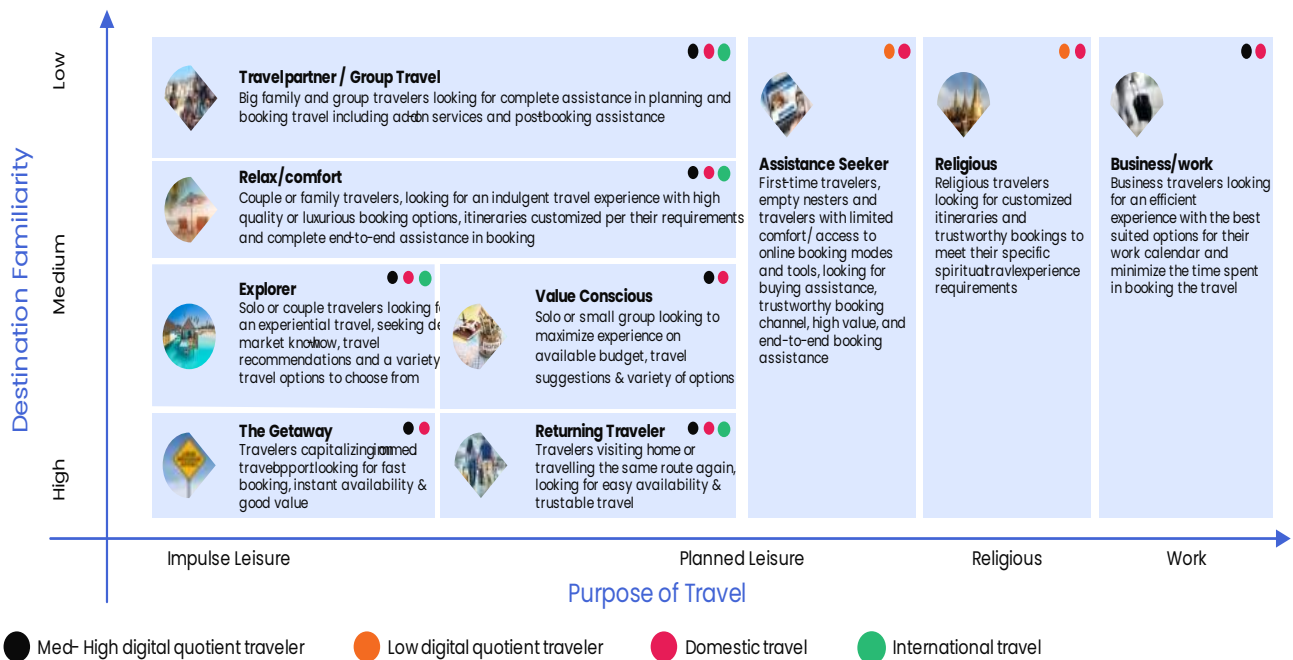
Destination Familiarity

Low

Medium

High

Travelpartner / Group Travel
Big family and group travelers looking for complete assistance in planning and booking travel including add-on services and post-booking assistance

Relax/comfort
Couple or family travelers, looking for an indulgent travel experience with high quality or luxurious booking options, itineraries customized per their requirements and complete end-to-end assistance in booking

Explorer
Solo or couple travelers looking f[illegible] an experiential travel, seeking de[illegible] market know-how, travel recommendations and a variety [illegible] travel options to choose from

Value Conscious
Solo or small group looking to maximize experience on available budget, travel suggestions & variety of options

The Getaway
Travelers capitalizing on immed travel opport looking for fast booking, instant availability & good value

Returning Traveler
Travelers visiting home or travelling the same route again, looking for easy availability & trustable travel

Assistance Seeker
First-time travelers, empty nesters and travelers with limited comfort/ access to online booking modes and tools, looking for buying assistance, trustworthy booking channel, high value, and end-to-end booking assistance

Religious
Religious travelers looking for customized itineraries and trustworthy bookings to meet their specific spiritual travel experience requirements

Business/work
Business travelers looking for an efficient experience with the best suited options for their work calendar and minimize the time spent in booking the travel

Impulse Leisure

Planned Leisure

Religious

Work

Purpose of Travel

Med- High digital quotient traveler
Low digital quotient traveler
Domestic travel
International travel